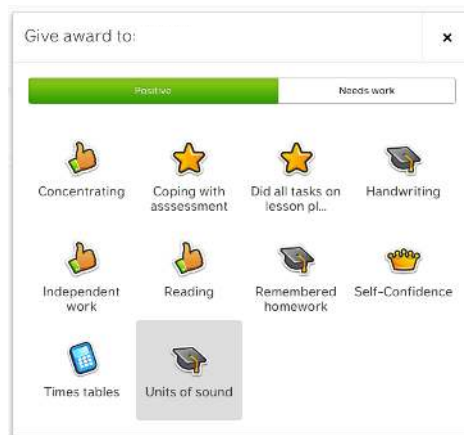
Give award to:

×

Positive

Needs work

Concentrating

Coping with asssessment

Did all tasks on lesson pl...

Handwriting

Independent work

Reading

Remembered homework

Self-Confidence

Times tables

Units of sound